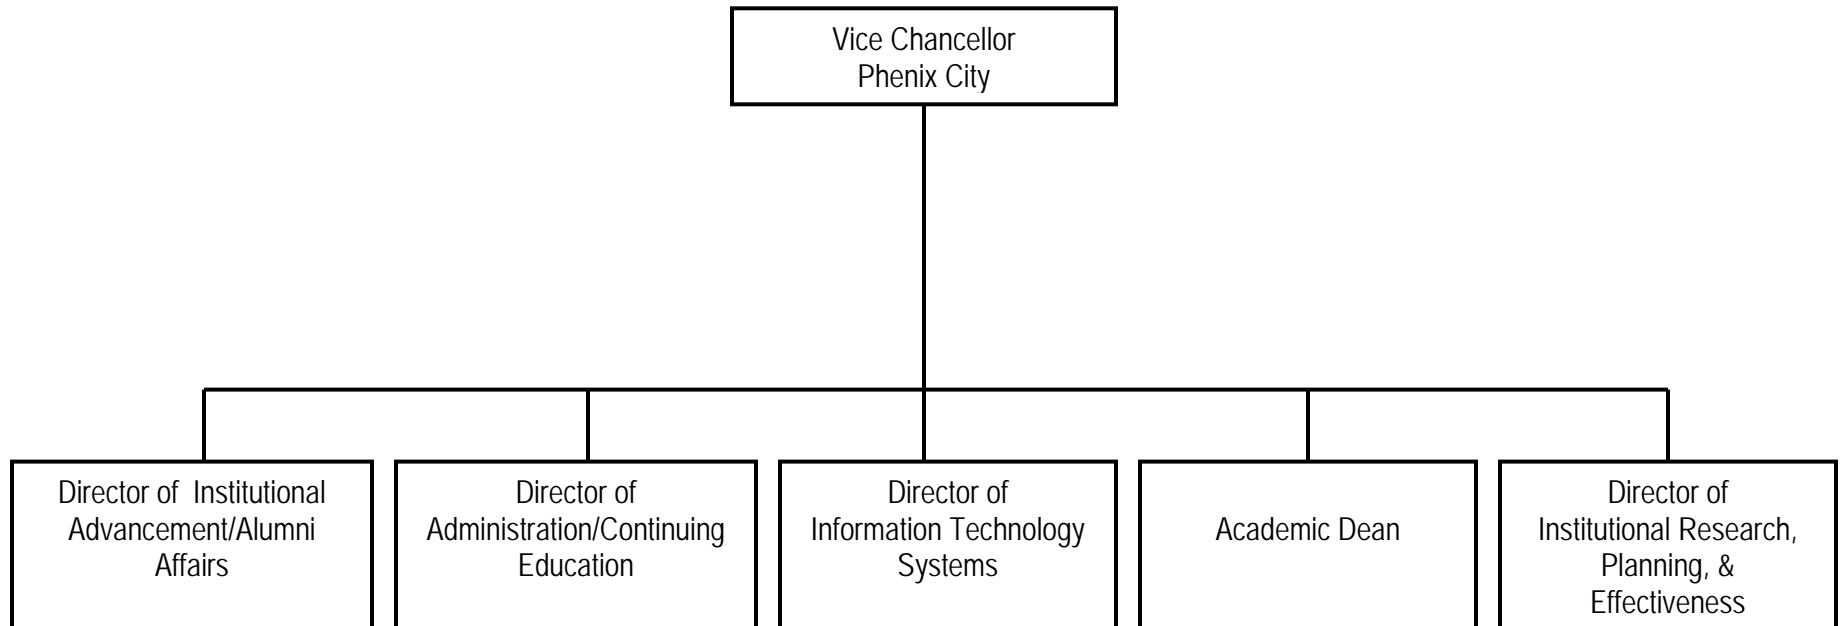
Vice Chancellor
Phenix City

Director of Institutional Advancement/Alumni Affairs

Director of Administration/Continuing Education

Director of Information Technology Systems

Academic Dean

Director of Institutional Research, Planning, & Effectiveness